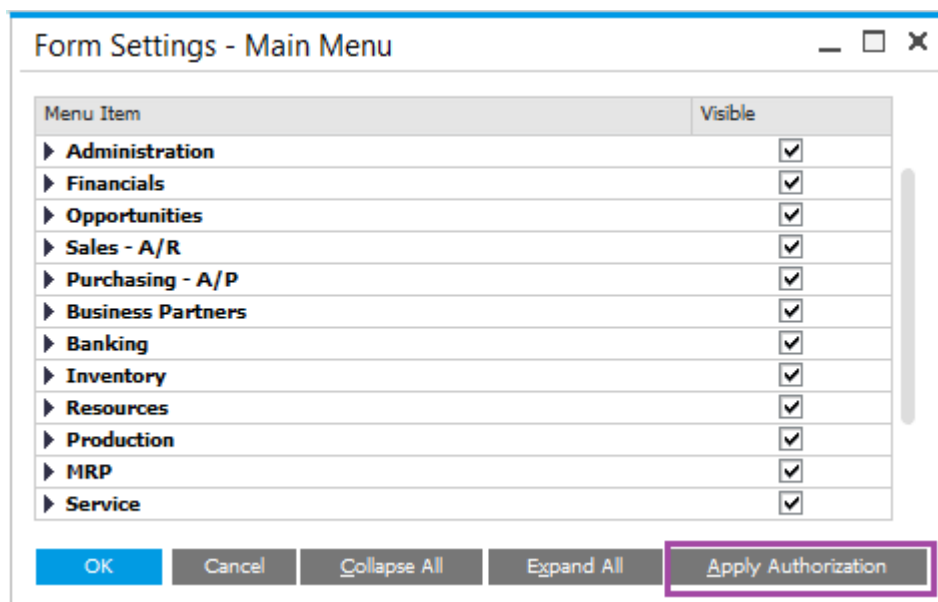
Form Settings - Main Menu

| Menu Item | Visible |
|---|---|
| Administration | ☑ |
| Financials | ☑ |
| Opportunities | ☑ |
| Sales - A/R | ☑ |
| Purchasing - A/P | ☑ |
| Business Partners | ☑ |
| Banking | ☑ |
| Inventory | ☑ |
| Resources | ☑ |
| Production | ☑ |
| MRP | ☑ |
| Service | ☑ |

OK Cancel Collapse All Expand All Apply Authorization